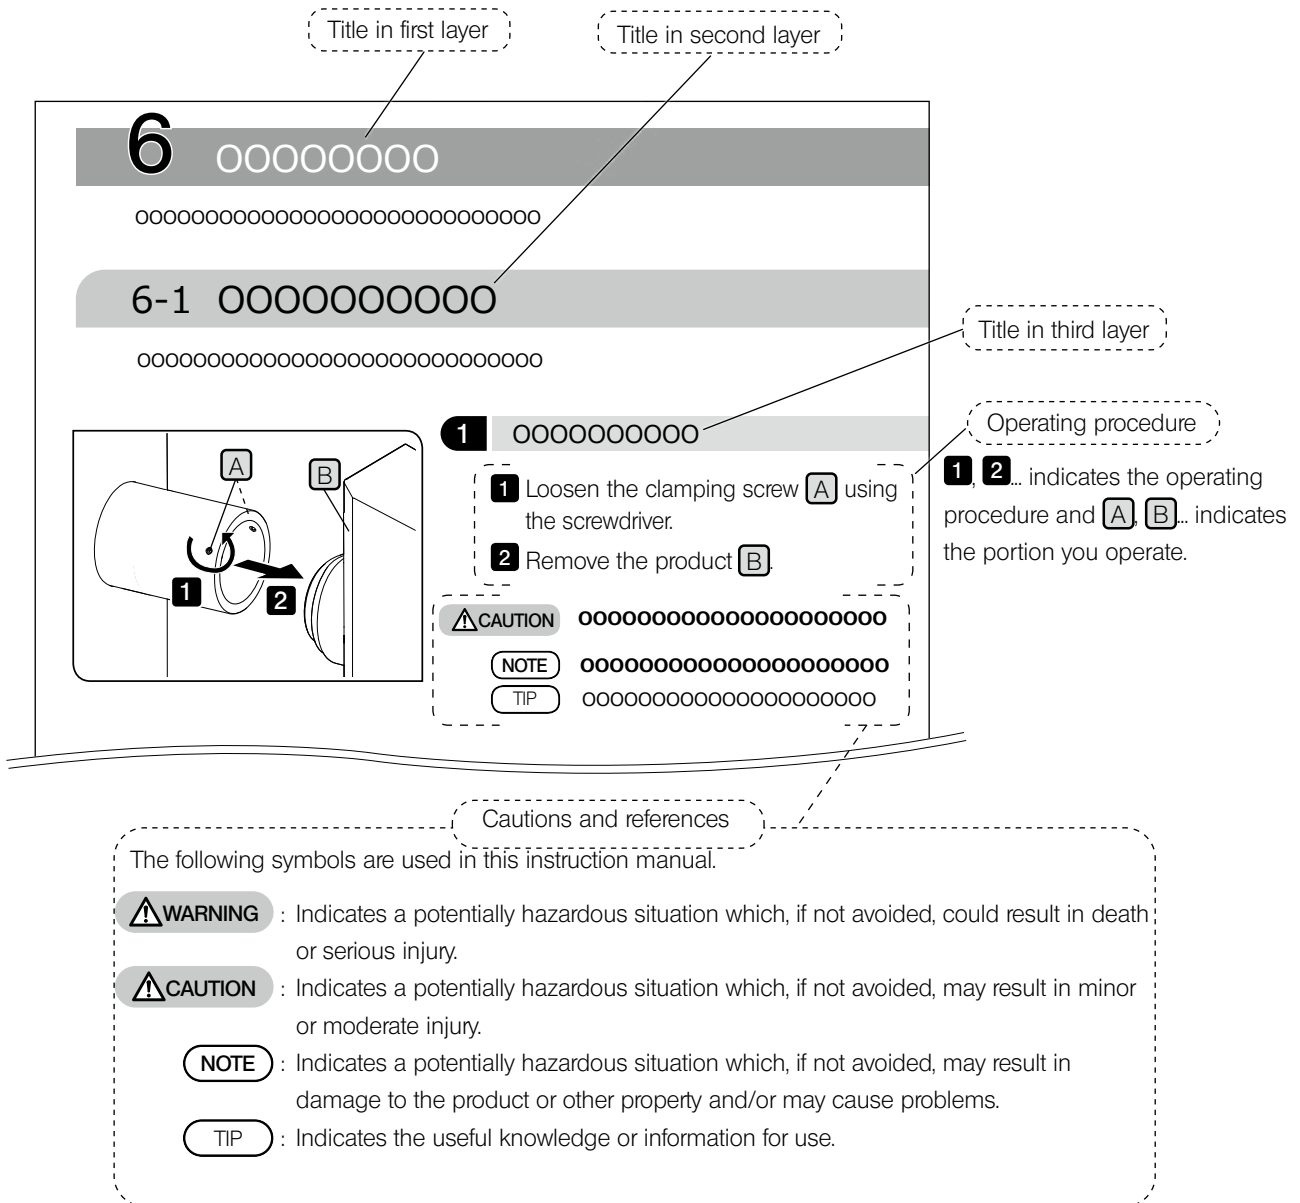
Title in first layer

Title in second layer

6 OOOOOOOO

oooooooooooooooooooooooooooo

6-1 OOOOOOOOOO

oooooooooooooooooooooooooooo

Title in third layer

1 OOOOOOOOOO

Operating procedure

A

B

1

2

1 Loosen the clamping screw A using the screwdriver.

2 Remove the product B.

1, 2... indicates the operating procedure and A, B... indicates the portion you operate.

CAUTION oooooooooooooooooooo

NOTE oooooooooooooooooooo

TIP oooooooooooooooooooo

Cautions and references

The following symbols are used in this instruction manual.

WARNING : Indicates a potentially hazardous situation which, if not avoided, could result in death or serious injury.

CAUTION : Indicates a potentially hazardous situation which, if not avoided, may result in minor or moderate injury.

NOTE : Indicates a potentially hazardous situation which, if not avoided, may result in damage to the product or other property and/or may cause problems.

TIP : Indicates the useful knowledge or information for use.